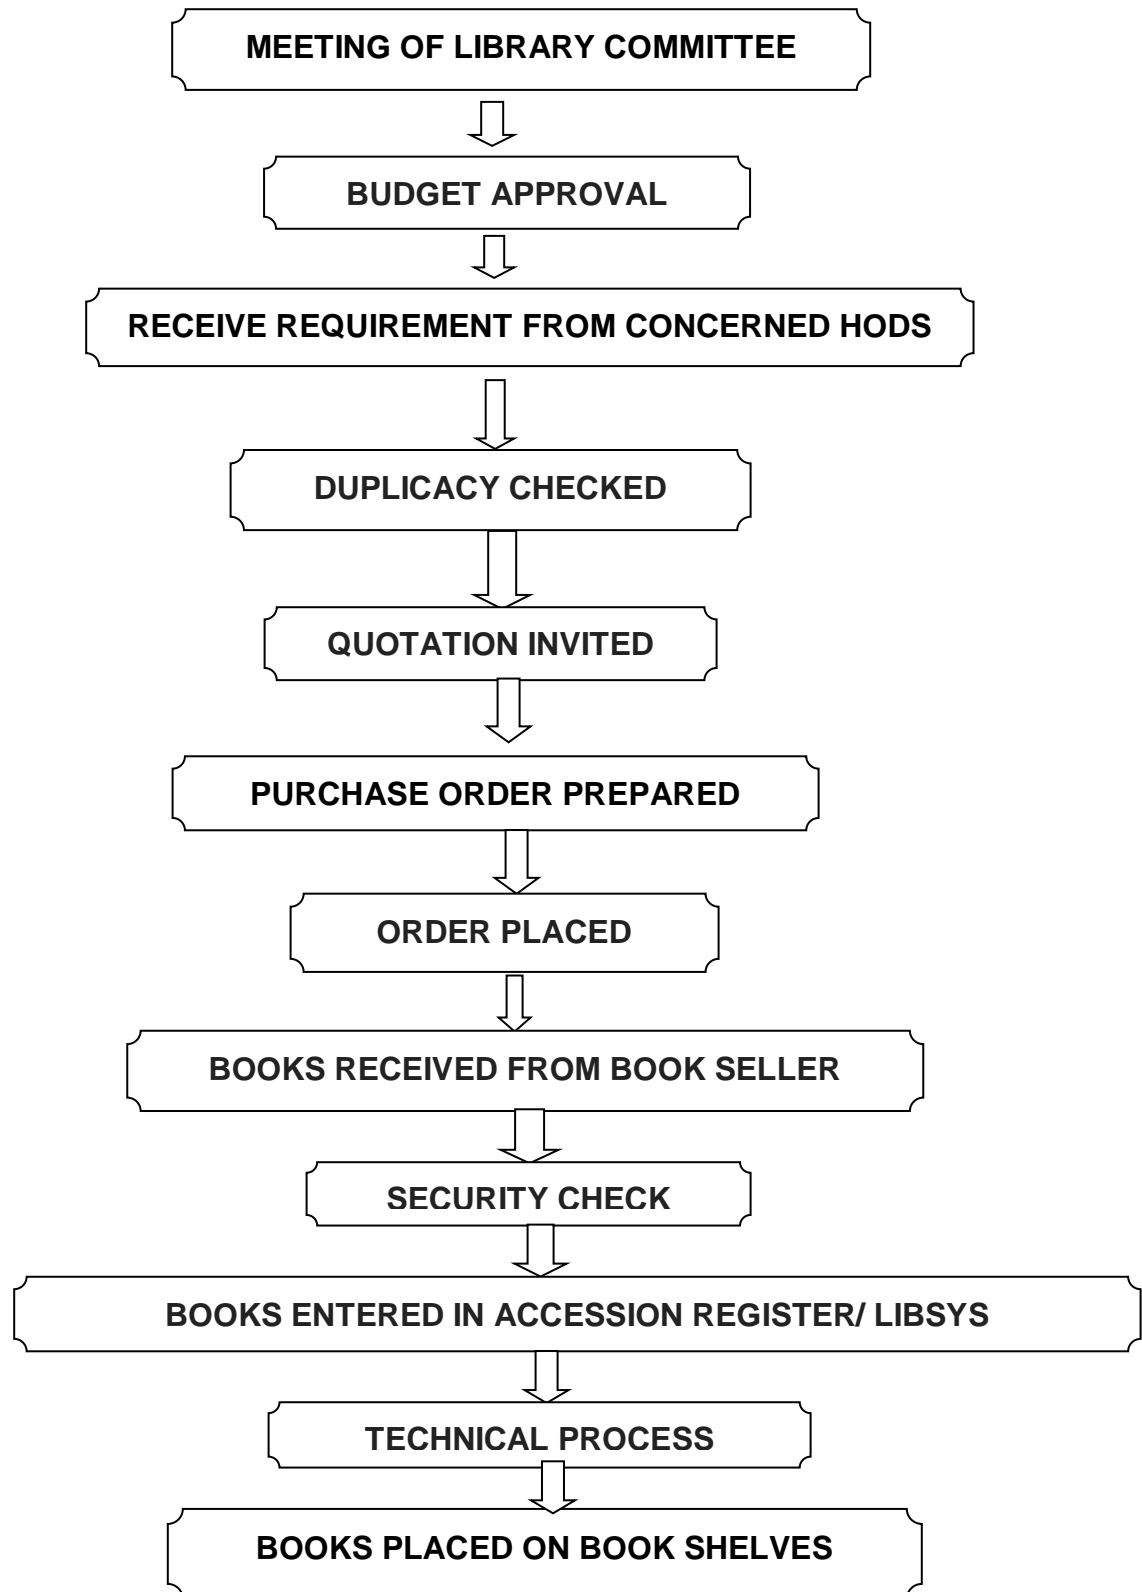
MEETING OF LIBRARY COMMITTEE

BUDGET APPROVAL

RECEIVE REQUIREMENT FROM CONCERNED HODS

DUPLICACY CHECKED

QUOTATION INVITED

PURCHASE ORDER PREPARED

ORDER PLACED

BOOKS RECEIVED FROM BOOK SELLER

SECURITY CHECK

BOOKS ENTERED IN ACCESSION REGISTER/ LIBSYS

TECHNICAL PROCESS

BOOKS PLACED ON BOOK SHELVES